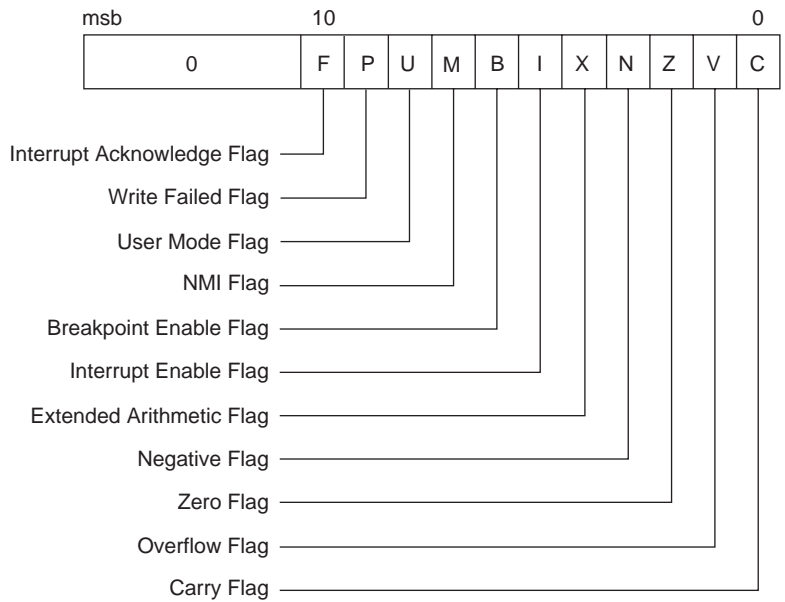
msb 10 0

| 0 | F | P | U | M | B | I | X | N | Z | V | C |
|---|---|---|---|---|---|---|---|---|---|---|---|

Interrupt Acknowledge Flag
Write Failed Flag
User Mode Flag
NMI Flag
Breakpoint Enable Flag
Interrupt Enable Flag
Extended Arithmetic Flag
Negative Flag
Zero Flag
Overflow Flag
Carry Flag